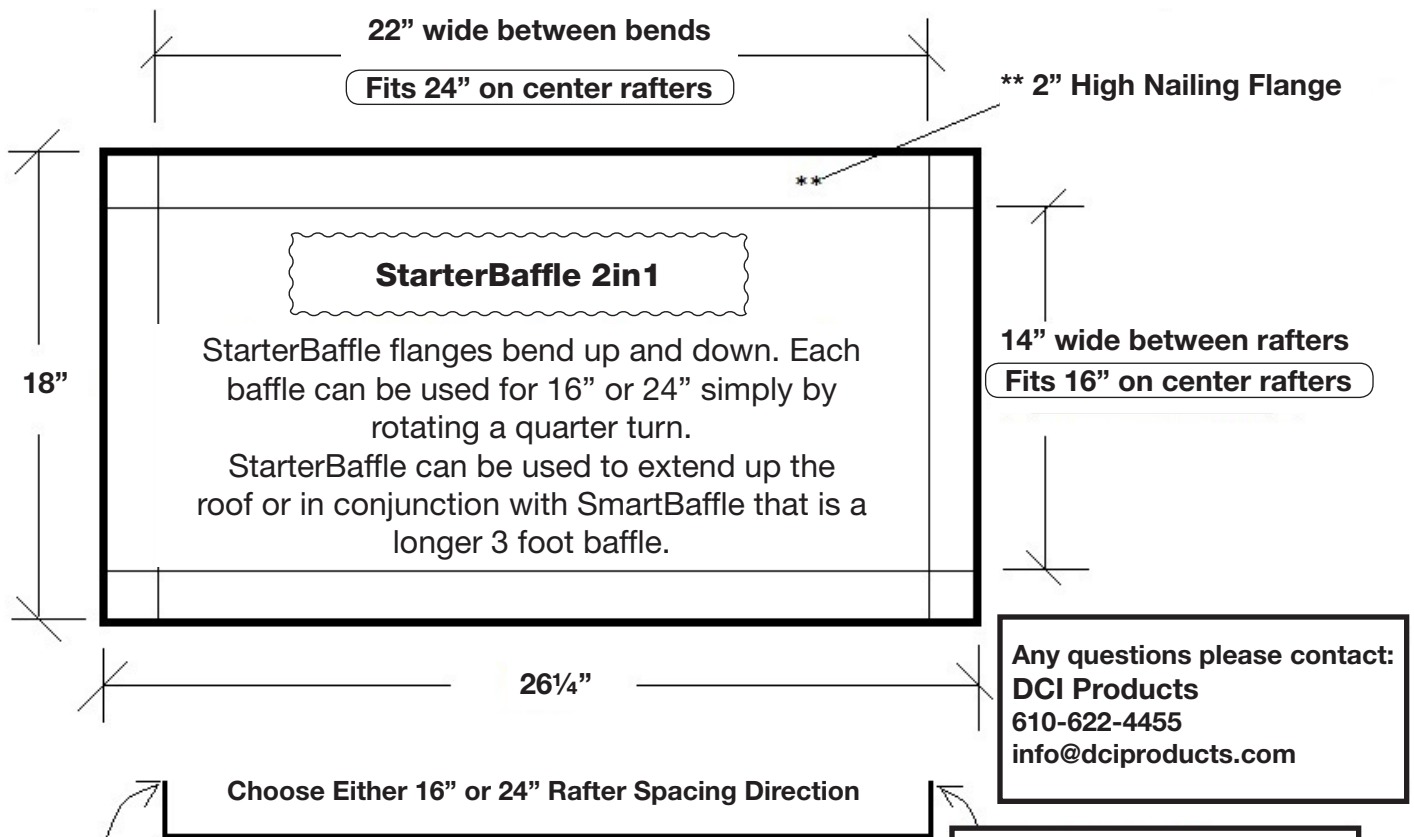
22” wide between bends

Fits 24” on center rafters

** 2” High Nailing Flange

**

StarterBaffle 2in1

StarterBaffle flanges bend up and down. Each baffle can be used for 16” or 24” simply by rotating a quarter turn.
StarterBaffle can be used to extend up the roof or in conjunction with SmartBaffle that is a longer 3 foot baffle.

18”

14” wide between rafters

Fits 16” on center rafters

26¼”

Any questions please contact:
DCI Products
610-622-4455
info@dciproducts.com

Choose Either 16” or 24” Rafter Spacing Direction